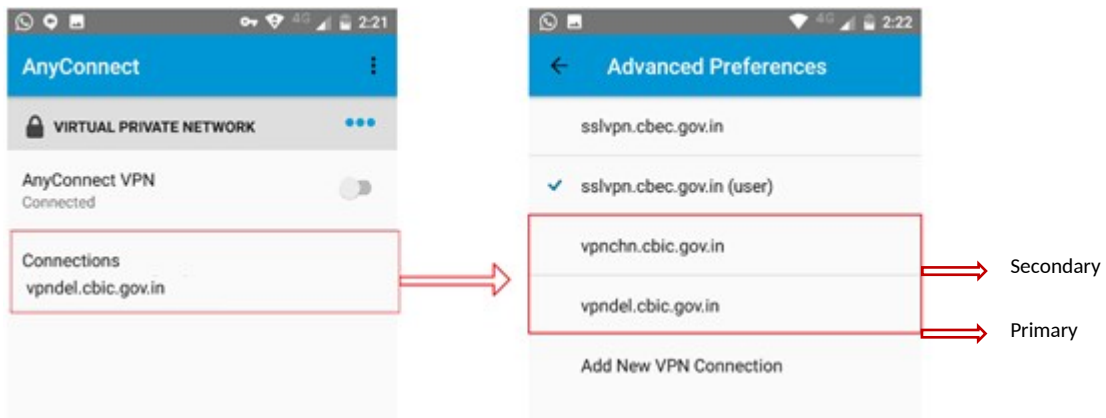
4G 2:21
AnyConnect
VIRTUAL PRIVATE NETWORK
AnyConnect VPN
Connected
Connections
vpndel.cbic.gov.in

4G 2:22
Advanced Preferences
sslvpn.cbec.gov.in
sslvpn.cbec.gov.in (user)
vpnchn.cbic.gov.in
vpndel.cbic.gov.in
Add New VPN Connection

Secondary
Primary